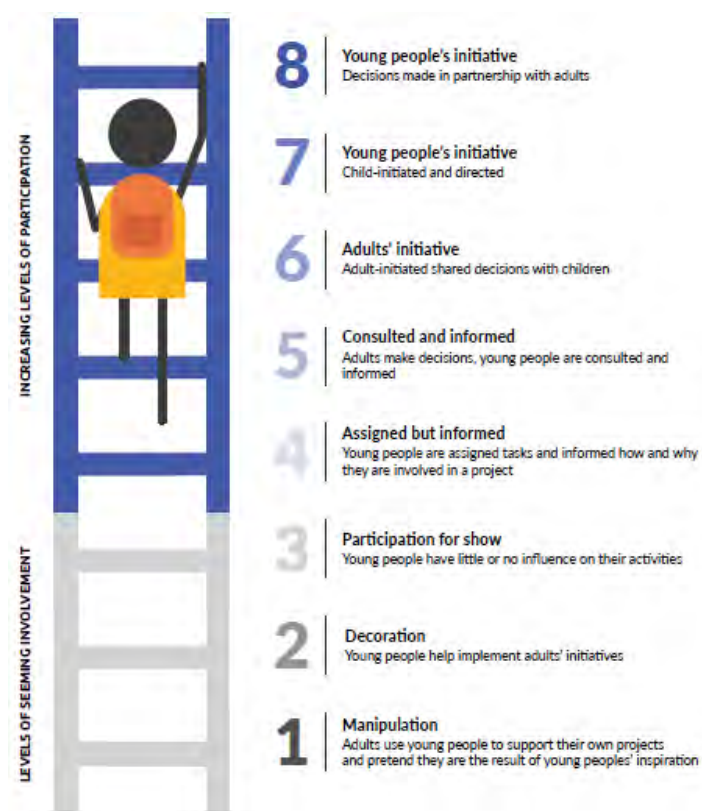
INCREASING LEVELS OF PARTICIPATION

LEVELS OF SEEMING INVOLVEMENT

8 Young people's initiative
Decisions made in partnership with adults

7 Young people's initiative
Child-initiated and directed

6 Adults' initiative
Adult-initiated shared decisions with children

5 Consulted and informed
Adults make decisions, young people are consulted and informed

4 Assigned but informed
Young people are assigned tasks and informed how and why they are involved in a project

3 Participation for show
Young people have little or no influence on their activities

2 Decoration
Young people help implement adults' initiatives

1 Manipulation
Adults use young people to support their own projects and pretend they are the result of young peoples' inspiration